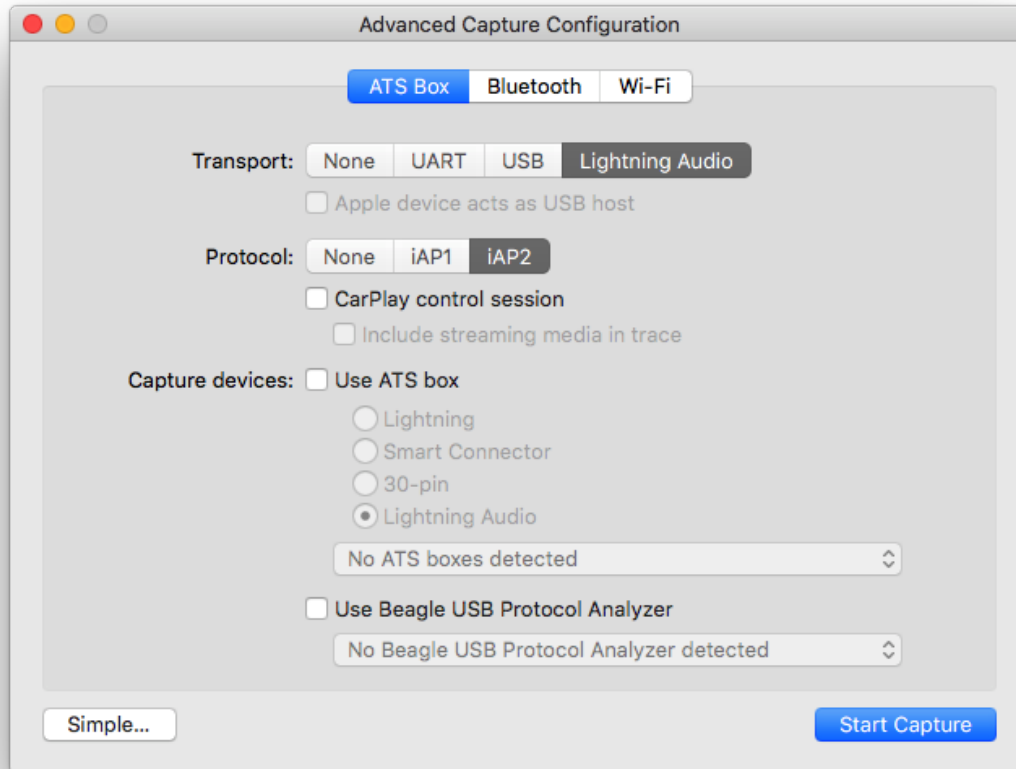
Advanced Capture Configuration

ATS Box | Bluetooth | Wi-Fi

Transport: None | UART | USB | Lightning Audio

Apple device acts as USB host

Protocol: None | iAP1 | iAP2

CarPlay control session

Include streaming media in trace

Capture devices: Use ATS box

Lightning

Smart Connector

30-pin

Lightning Audio

No ATS boxes detected

Use Beagle USB Protocol Analyzer

No Beagle USB Protocol Analyzer detected

Simple...

Start Capture